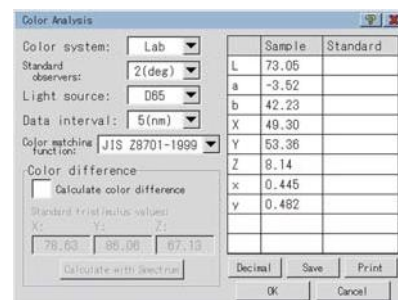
Color Analysis

Color system: Lab
Standard observers: 2(deg)
Light source: D65
Data interval: 5(nm)
Color matching function: JIS Z8701-1999

Color difference
Calculate color difference
Standard tristimulus values
X: Y: Z:
78.63 86.06 67.13
Calculate with Spectrum

| | Sample | Standard |
|---|---|---|
| L | 73.05 | |
| a | -3.52 | |
| b | 42.23 | |
| X | 49.30 | |
| Y | 53.36 | |
| Z | 8.14 | |
| x | 0.445 | |
| y | 0.482 | |
| | | |
| | | |

Decimal Save Print
OK Cancel